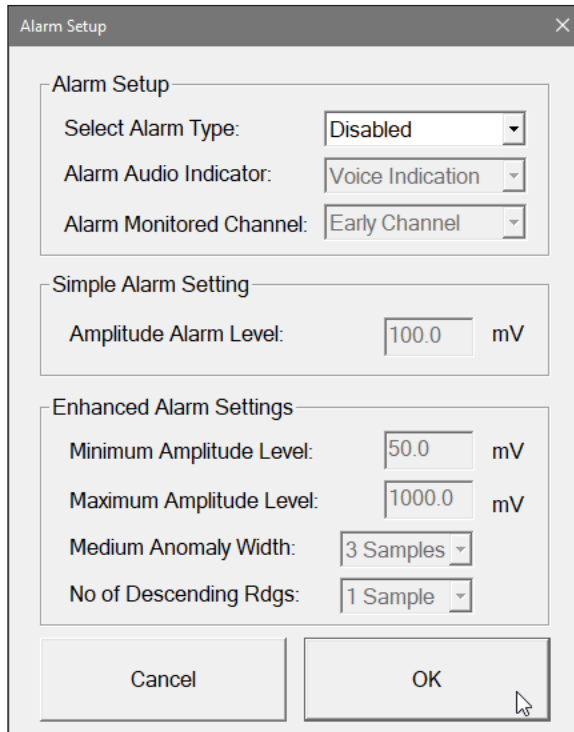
Alarm Setup

Alarm Setup

Select Alarm Type: Disabled

Alarm Audio Indicator: Voice Indication

Alarm Monitored Channel: Early Channel

Simple Alarm Setting

Amplitude Alarm Level: 100.0 mV

Enhanced Alarm Settings

Minimum Amplitude Level: 50.0 mV

Maximum Amplitude Level: 1000.0 mV

Medium Anomaly Width: 3 Samples

No of Descending Rdgs: 1 Sample

Cancel

OK